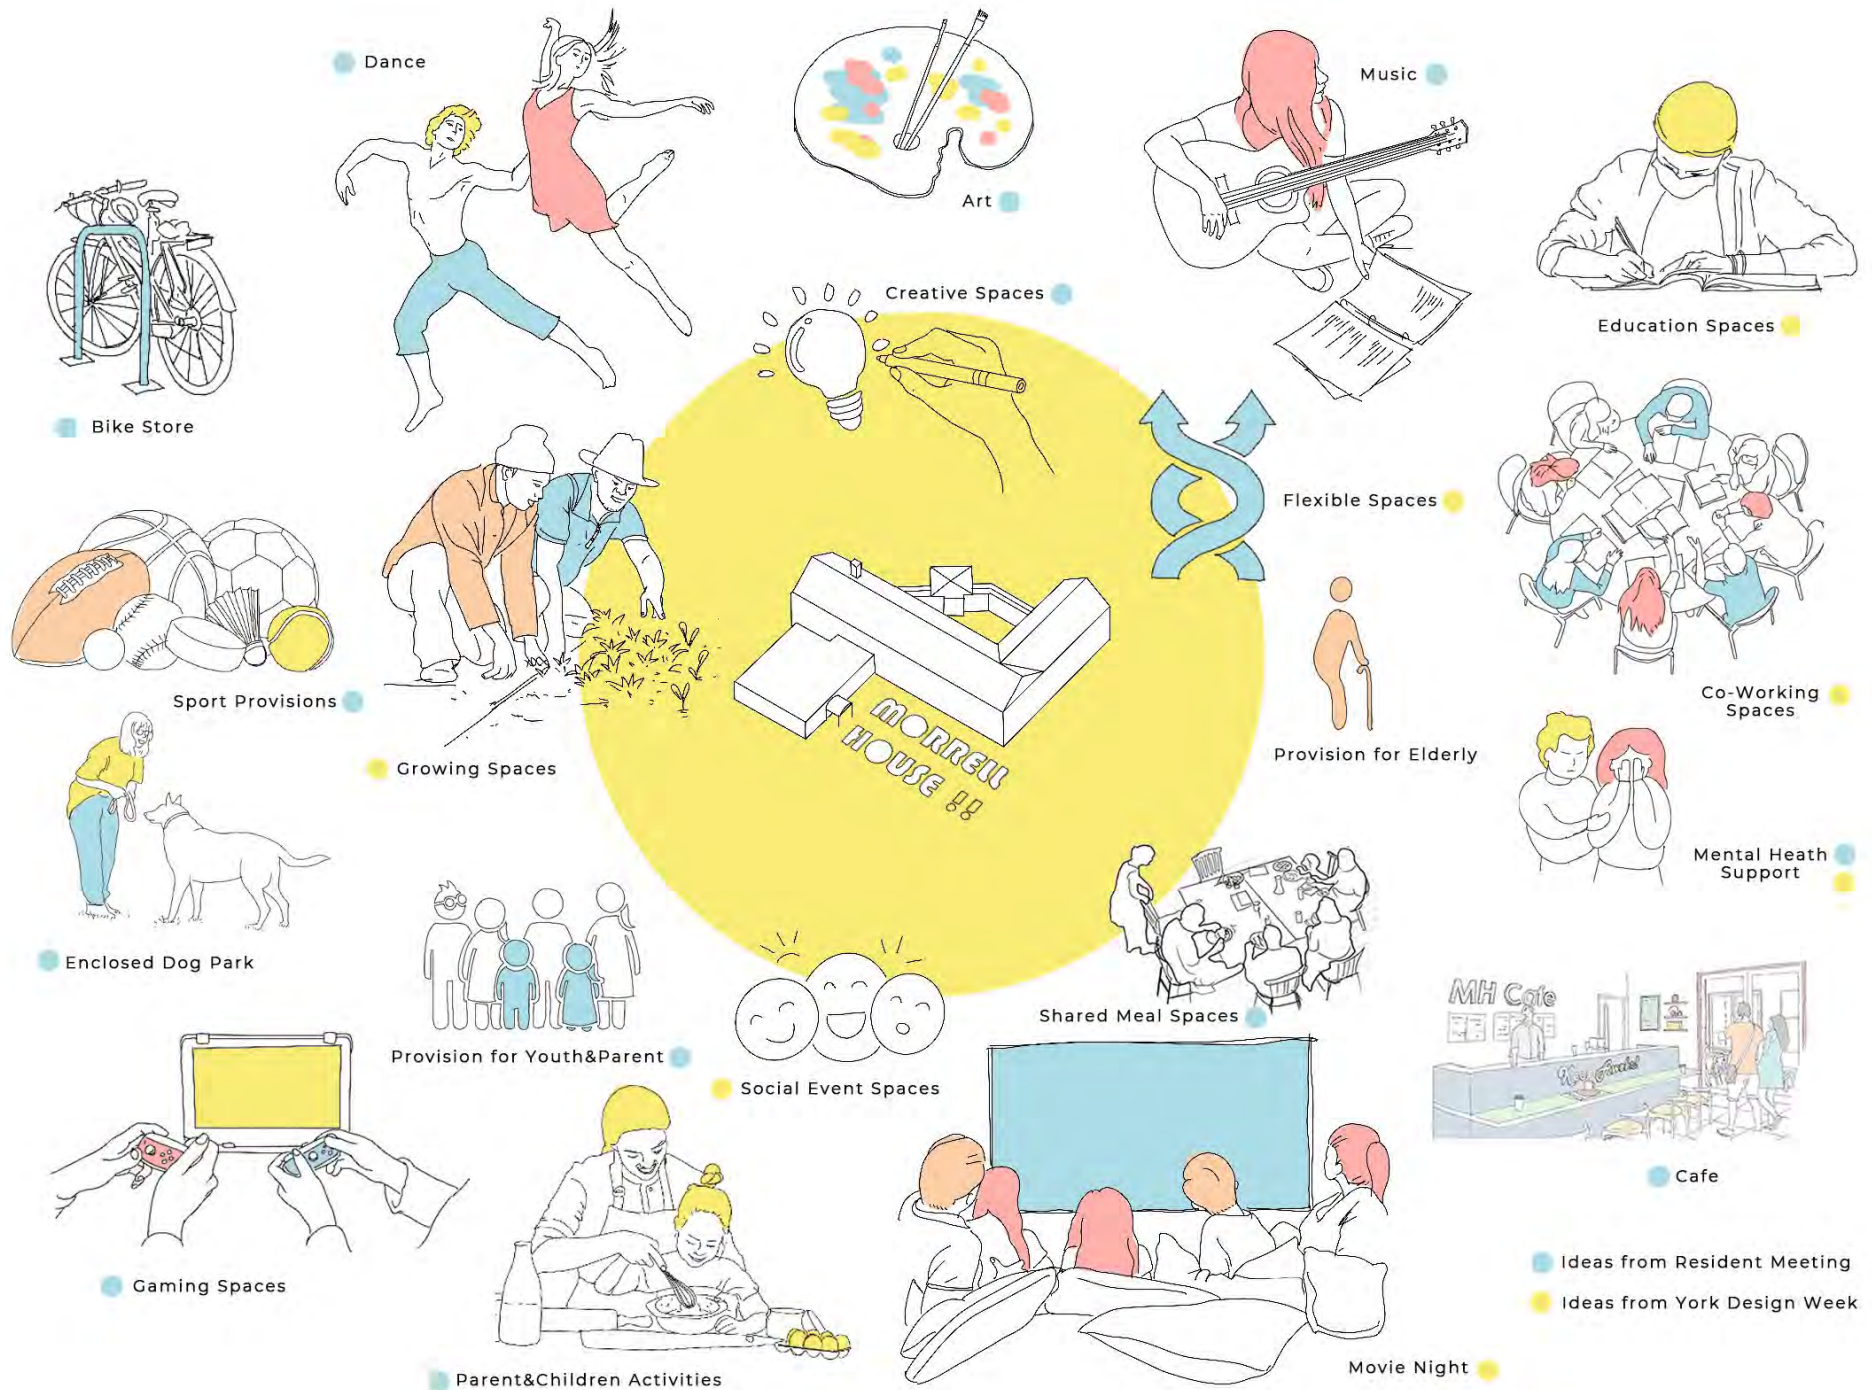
Dance

Art

Music

Education Spaces

Bike Store

Creative Spaces

Flexible Spaces

Sport Provisions

Growing Spaces

MORRELL HOUSE !!

Co-Working Spaces

Provision for Elderly

Mental Heath Support

Enclosed Dog Park

Provision for Youth&Parent

Social Event Spaces

Shared Meal Spaces

MH Cafe

Cafe

Gaming Spaces

Parent&Children Activities

Movie Night

Ideas from Resident Meeting

Ideas from York Design Week